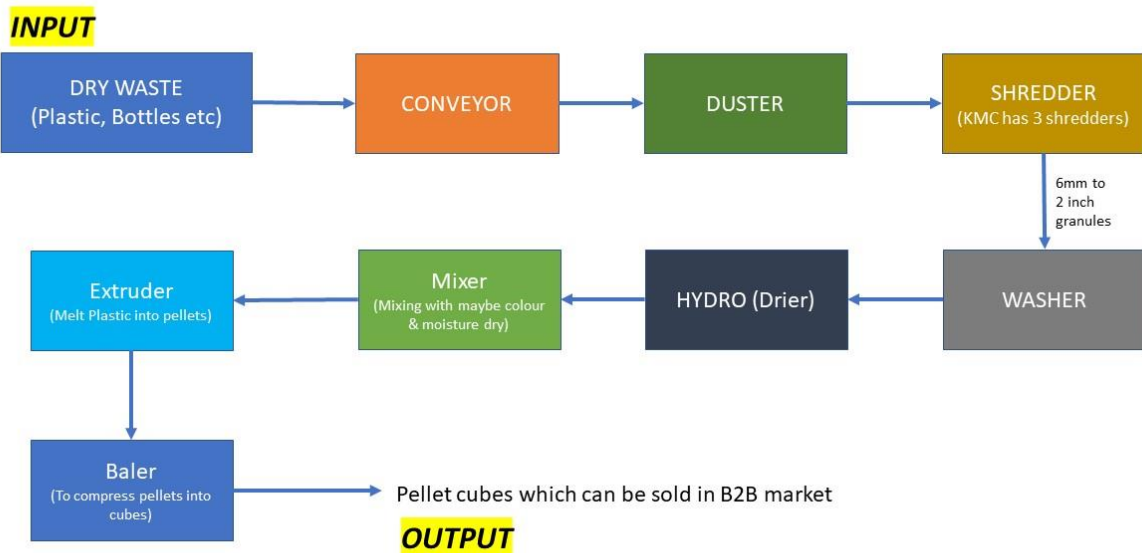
INPUT

DRY WASTE (Plastic, Bottles etc)

CONVEYOR

DUSTER

SHREDDER (KMC has 3 shredders)

6mm to 2 inch granules

WASHER

HYDRO (Drier)

Mixer (Mixing with maybe colour & moisture dry)

Extruder (Melt Plastic into pellets)

Baler (To compress pellets into cubes)

Pellet cubes which can be sold in B2B market

OUTPUT